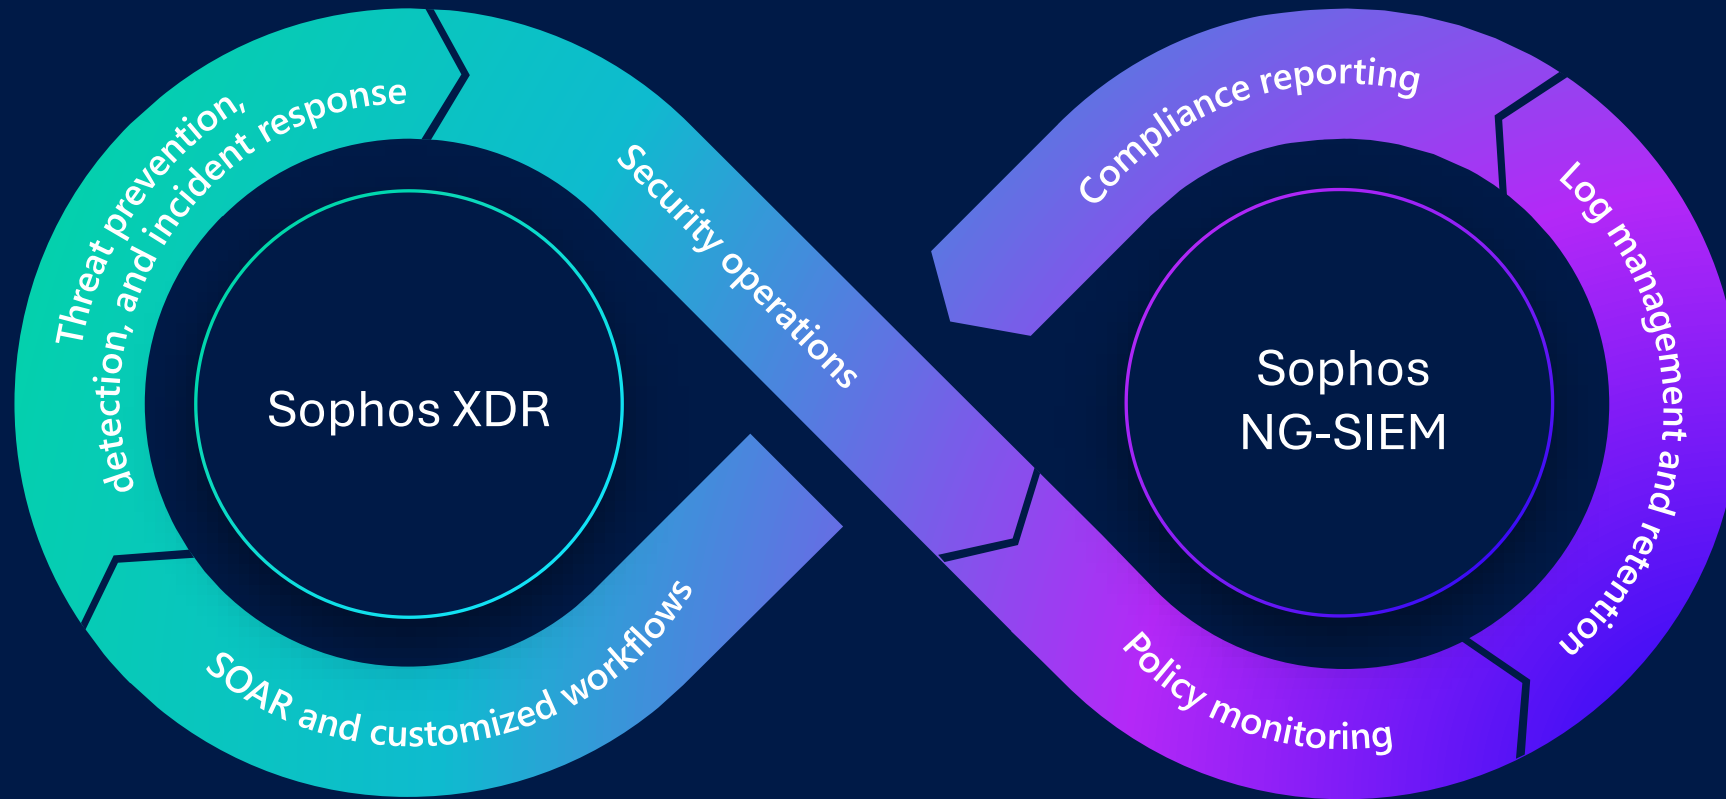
Threat prevention, detection, and incident response

Security operations

Sophos XDR

SOAR and customized workflows

Compliance reporting

Log management and retention

Sophos NG-SIEM

Policy monitoring